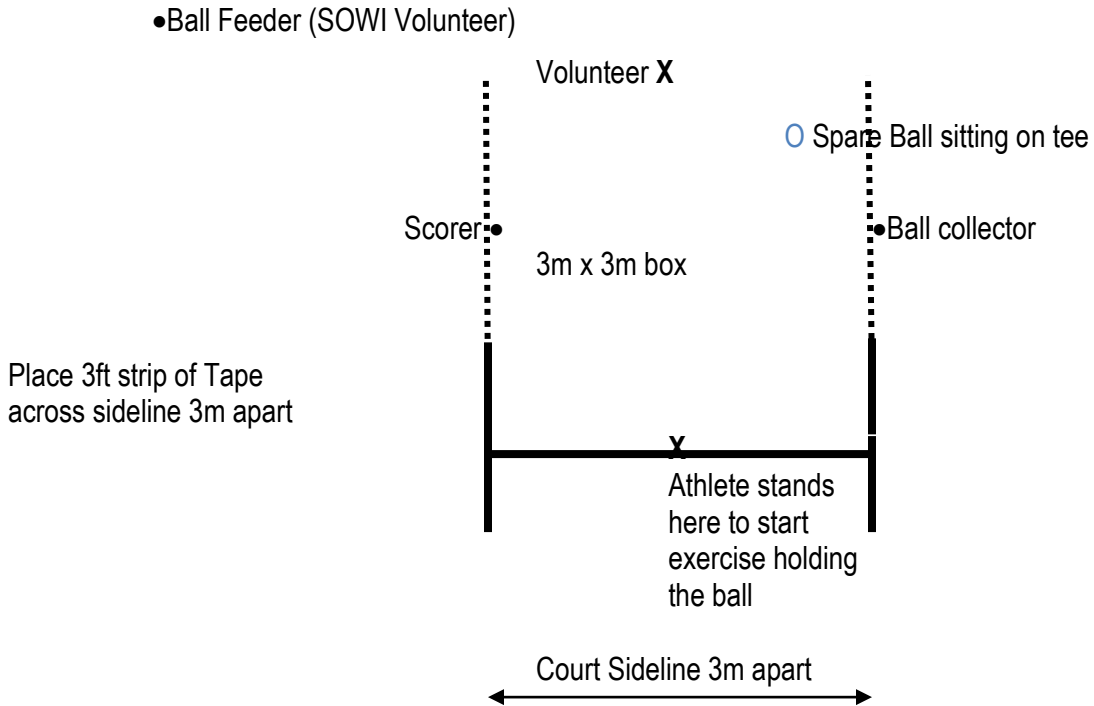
•Ball Feeder (SOWI Volunteer)

Volunteer **X**

O Spare Ball sitting on tee

Scorer •

•Ball collector

3m x 3m box

Place 3ft strip of Tape across sideline 3m apart

X

Athlete stands here to start exercise holding the ball

Court Sideline 3m apart